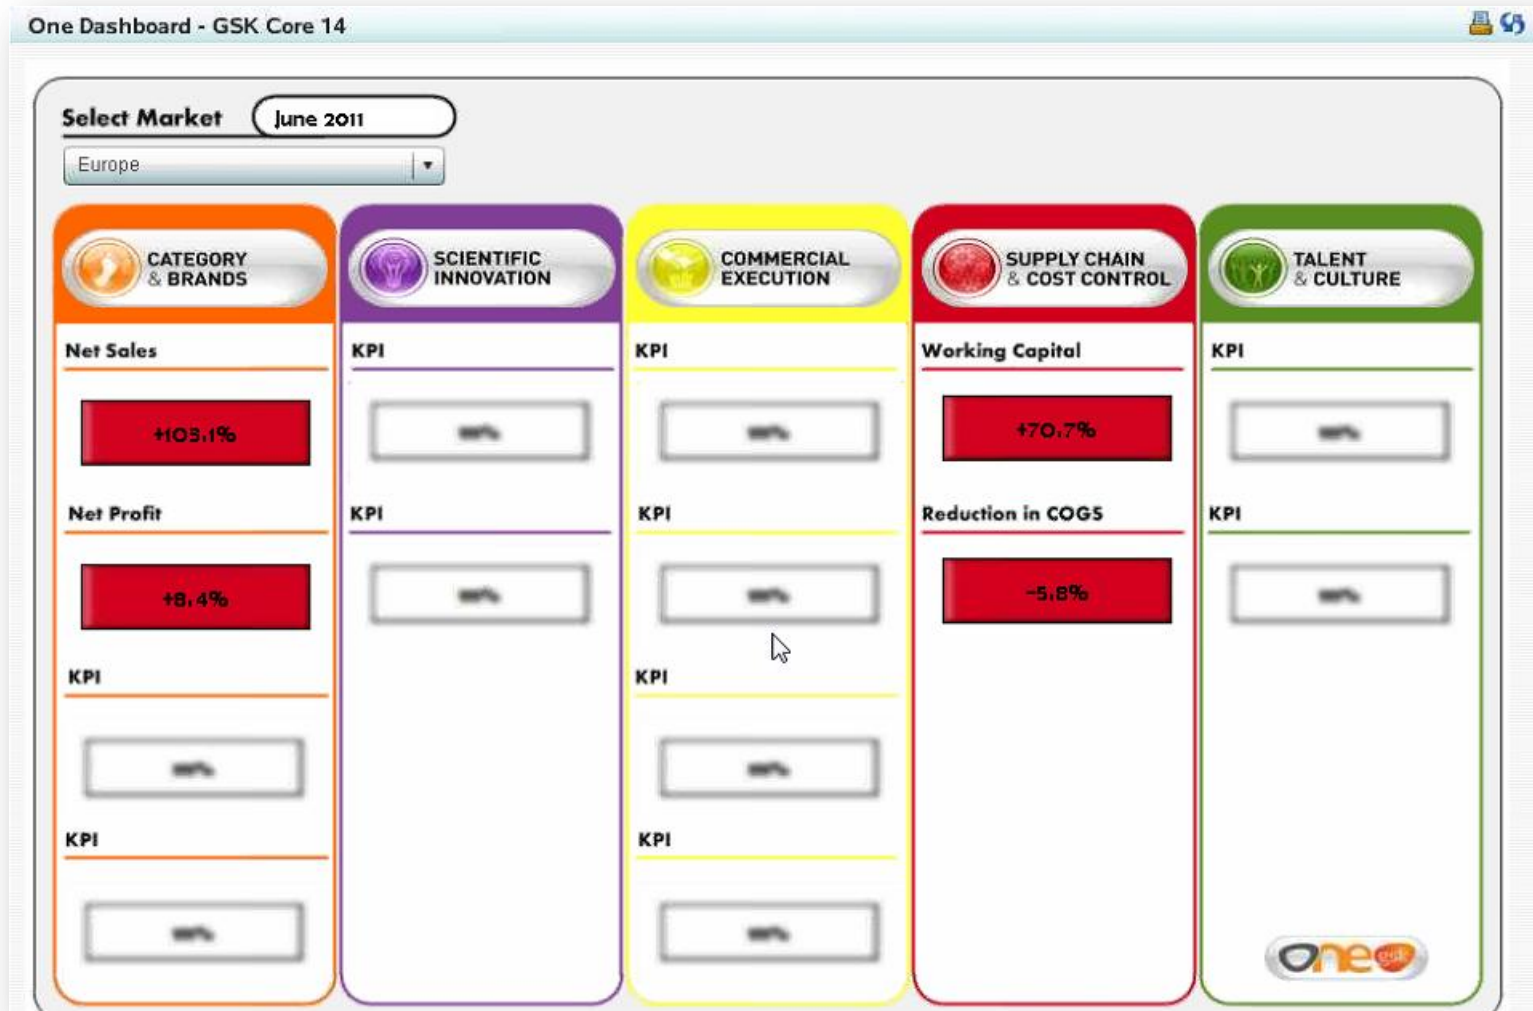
One Dashboard - GSK Core 14

Select Market June 2011

Europe

CATEGORY & BRANDS

Net Sales

+103.1%

Net Profit

+8.4%

KPI

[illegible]

KPI

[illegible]

SCIENTIFIC INNOVATION

KPI

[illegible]

KPI

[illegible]

COMMERCIAL EXECUTION

KPI

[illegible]

KPI

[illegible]

KPI

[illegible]

KPI

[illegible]

SUPPLY CHAIN & COST CONTROL

Working Capital

+70.7%

Reduction in COGS

-5.8%

TALENT & CULTURE

KPI

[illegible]

KPI

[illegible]

one